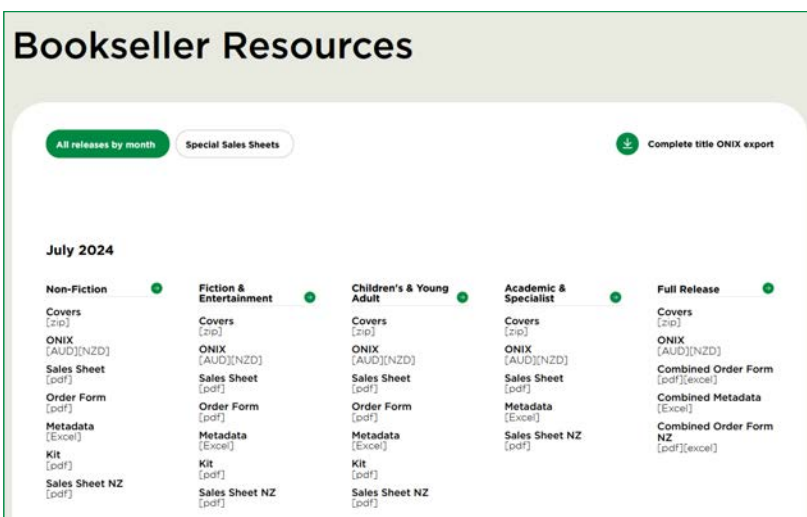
Bookseller Resources

All releases by month

Special Sales Sheets

Complete title ONIX export

July 2024

Non-Fiction

Covers
[zip]

ONIX
[AUD][NZD]

Sales Sheet
[pdf]

Order Form
[pdf]

Metadata
[Excel]

Kit
[pdf]

Sales Sheet NZ
[pdf]

Fiction & Entertainment

Covers
[zip]

ONIX
[AUD][NZD]

Sales Sheet
[pdf]

Order Form
[pdf]

Metadata
[Excel]

Kit
[pdf]

Sales Sheet NZ
[pdf]

Children's & Young Adult

Covers
[zip]

ONIX
[AUD][NZD]

Sales Sheet
[pdf]

Order Form
[pdf]

Metadata
[Excel]

Kit
[pdf]

Sales Sheet NZ
[pdf]

Academic & Specialist

Covers
[zip]

ONIX
[AUD][NZD]

Sales Sheet
[pdf]

Metadata
[Excel]

Sales Sheet NZ
[pdf]

Full Release

Covers
[zip]

ONIX
[AUD][NZD]

Combined Order Form
[pdf][excel]

Combined Metadata
[Excel]

Combined Order Form NZ
[pdf][excel]